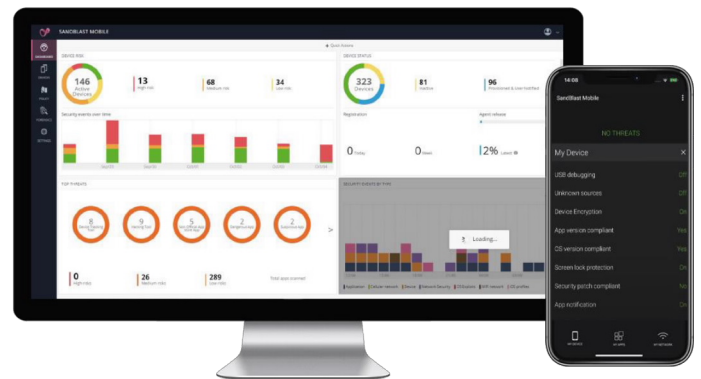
SANDBLAST MOBILE

DASHBOARD

DEVICES

APPS

POLICY

SETTINGS

+ Quick Actions

DEVICE RISK

146
Active Devices

13
High risk

68
Medium risk

34
Low risk

Security events over time

TOP THREATS

8

9

5

2

2

>

0
High risks

26
Medium risks

289
Low risks

Total apps scanned

DEVICE STATUS

323
Devices

81
Inactive

96
Provisioned & user notified

Registration

Agent release

0
Today

0
Week

2%
Latest

SECURITY EVENTS BY TYPE

Loading...

Application

Network

Device

OS profiles

14:08

SandBlast Mobile

NO THREATS

My Device

USB debugging
Off

Unknown sources
Off

Device Encryption
On

App version compliant
Yes

OS version compliant
Yes

Screen lock protection
On

Security patch compliant
No

App notification
On